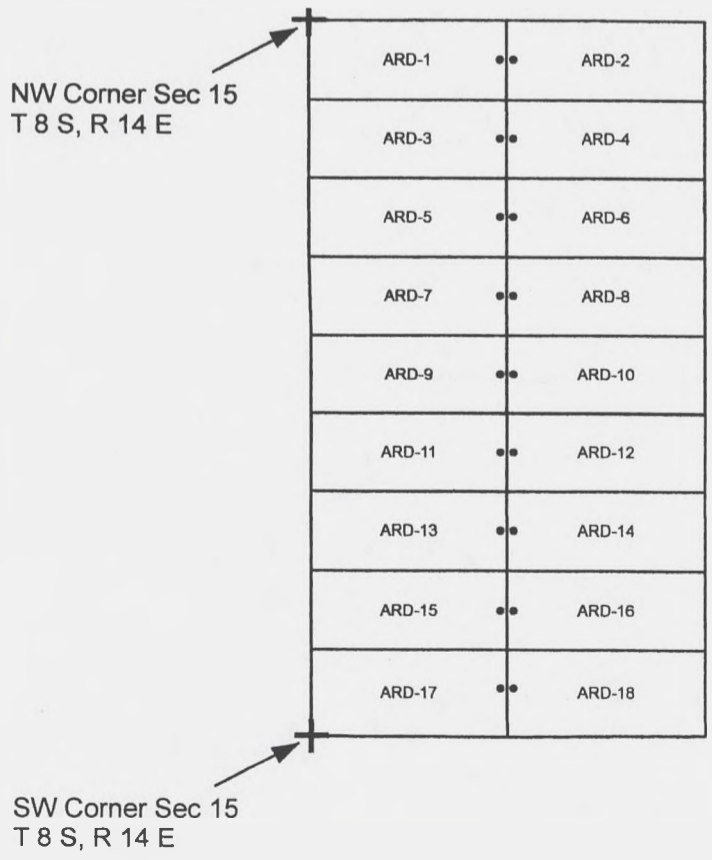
NW Corner Sec 15
T 8 S, R 14 E

| ARD-1 | ARD-2 |
|---|---|
| ARD-3 | ARD-4 |
| ARD-5 | ARD-6 |
| ARD-7 | ARD-8 |
| ARD-9 | ARD-10 |
| ARD-11 | ARD-12 |
| ARD-13 | ARD-14 |
| ARD-15 | ARD-16 |
| ARD-17 | ARD-18 |

SW Corner Sec 15
T 8 S, R 14 E